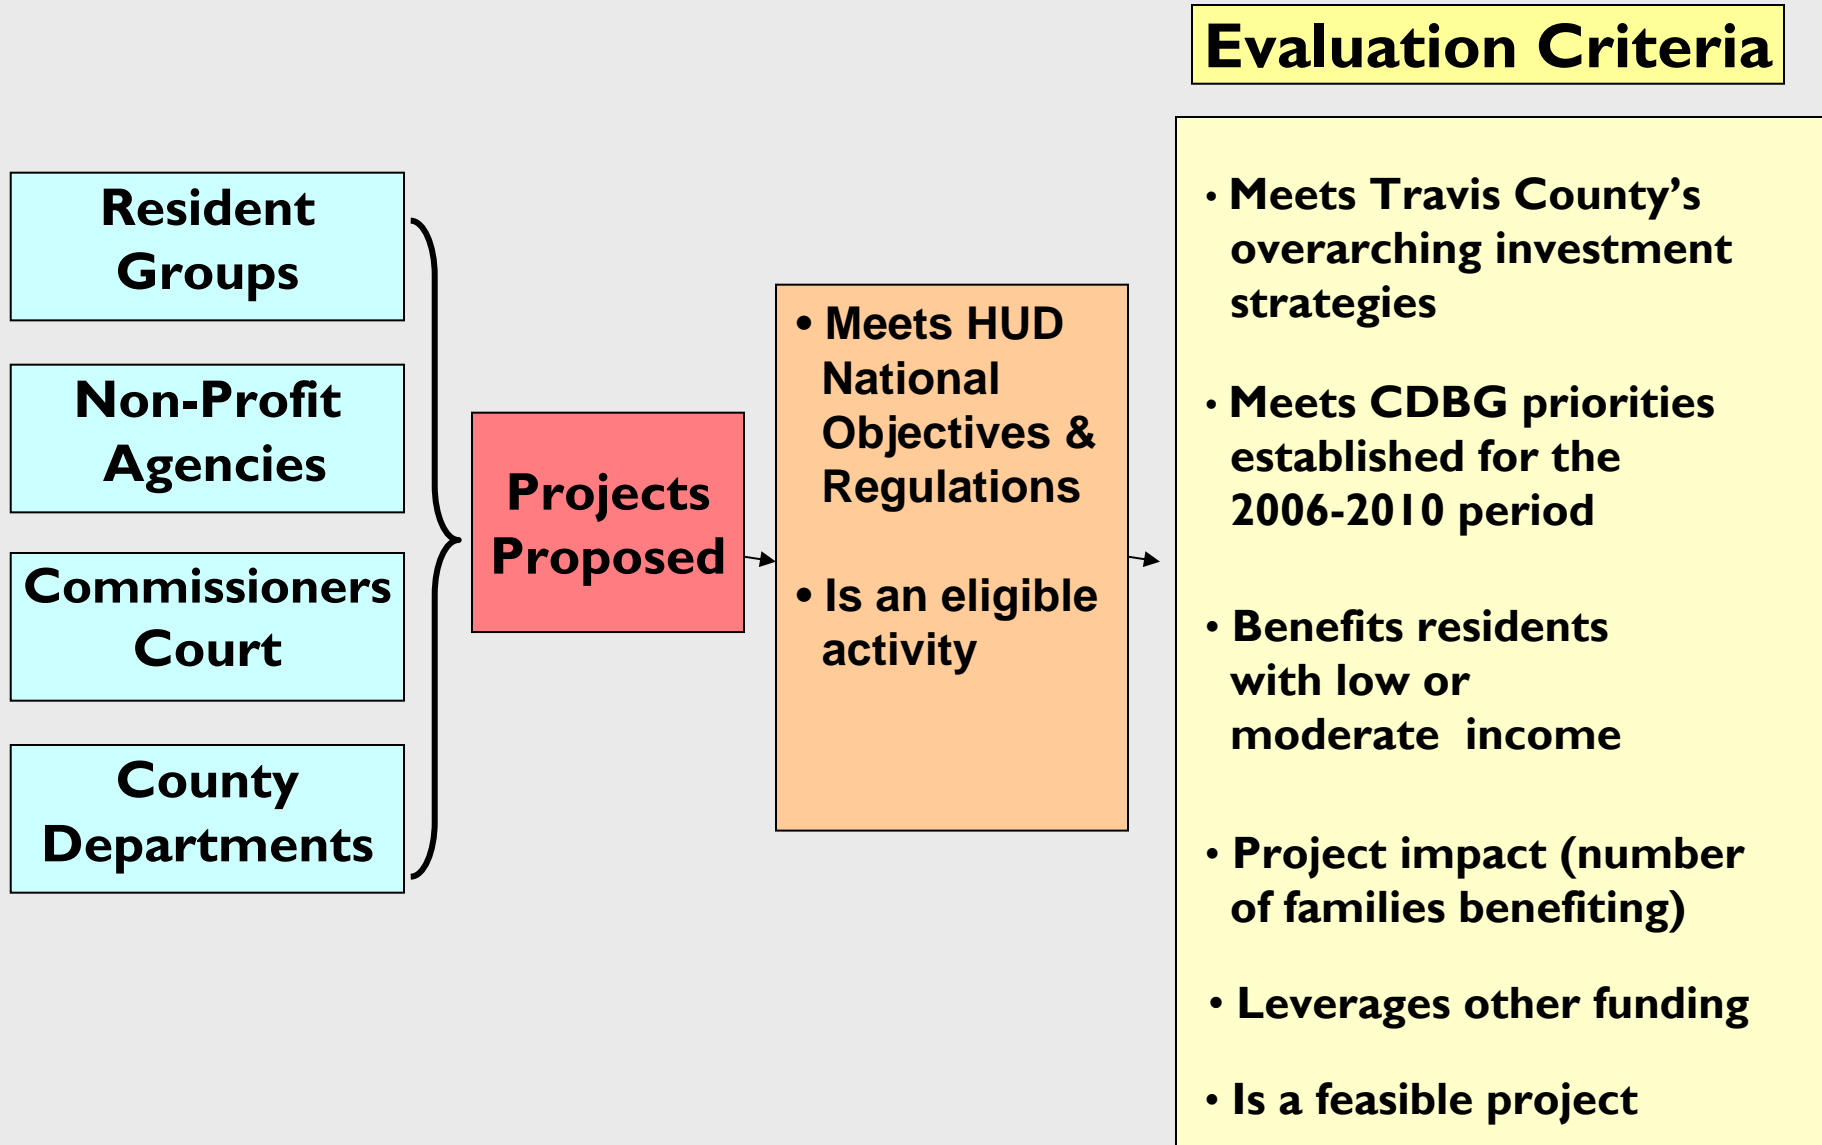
Evaluation Criteria

Resident Groups

Non-Profit Agencies

Commissioners Court

County Departments

Projects Proposed

• Meets HUD National Objectives & Regulations

• Is an eligible activity

• Meets Travis County's overarching investment strategies

• Meets CDBG priorities established for the 2006-2010 period

• Benefits residents with low or moderate income

• Project impact (number of families benefiting)

• Leverages other funding

• Is a feasible project